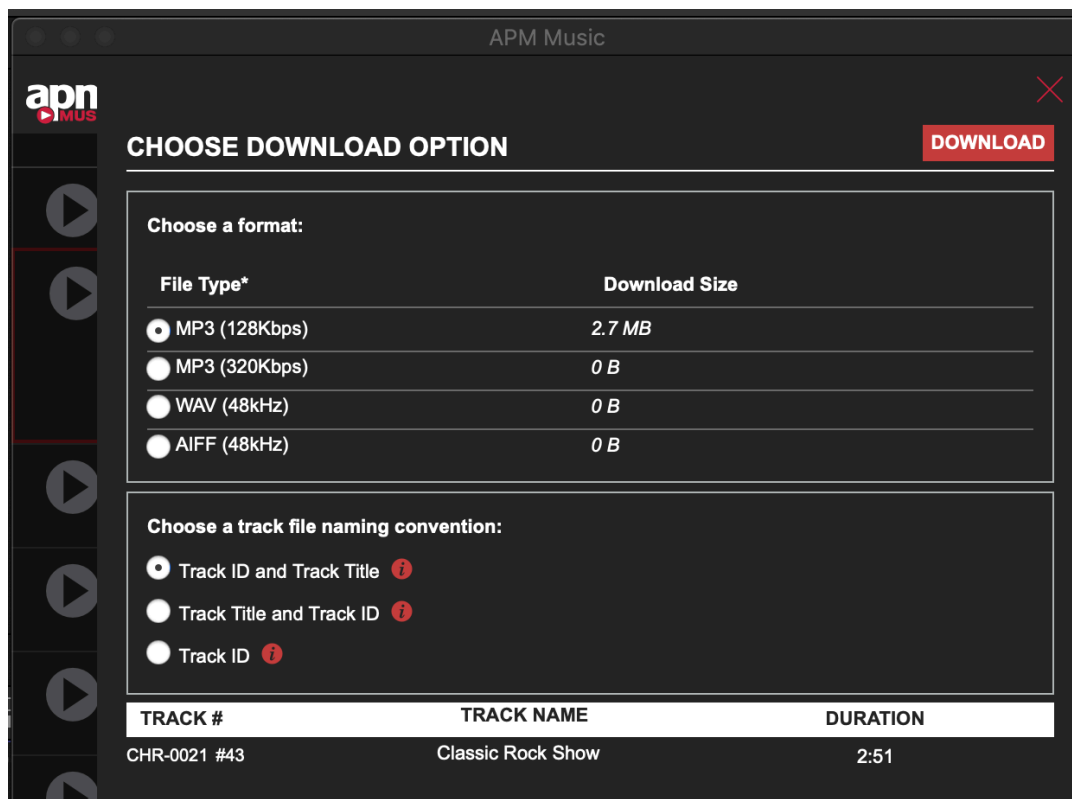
APM Music

apm MUS

CHOOSE DOWNLOAD OPTION

DOWNLOAD

Choose a format:

| File Type* | Download Size |
|---|---|
| MP3 (128Kbps) | 2.7 MB |
| MP3 (320Kbps) | 0 B |
| WAV (48kHz) | 0 B |
| AIFF (48kHz) | 0 B |

Choose a track file naming convention:

Track ID and Track Title

Track Title and Track ID

Track ID

| TRACK # | TRACK NAME | DURATION |
|---|---|---|
| CHR-0021 #43 | Classic Rock Show | 2:51 |